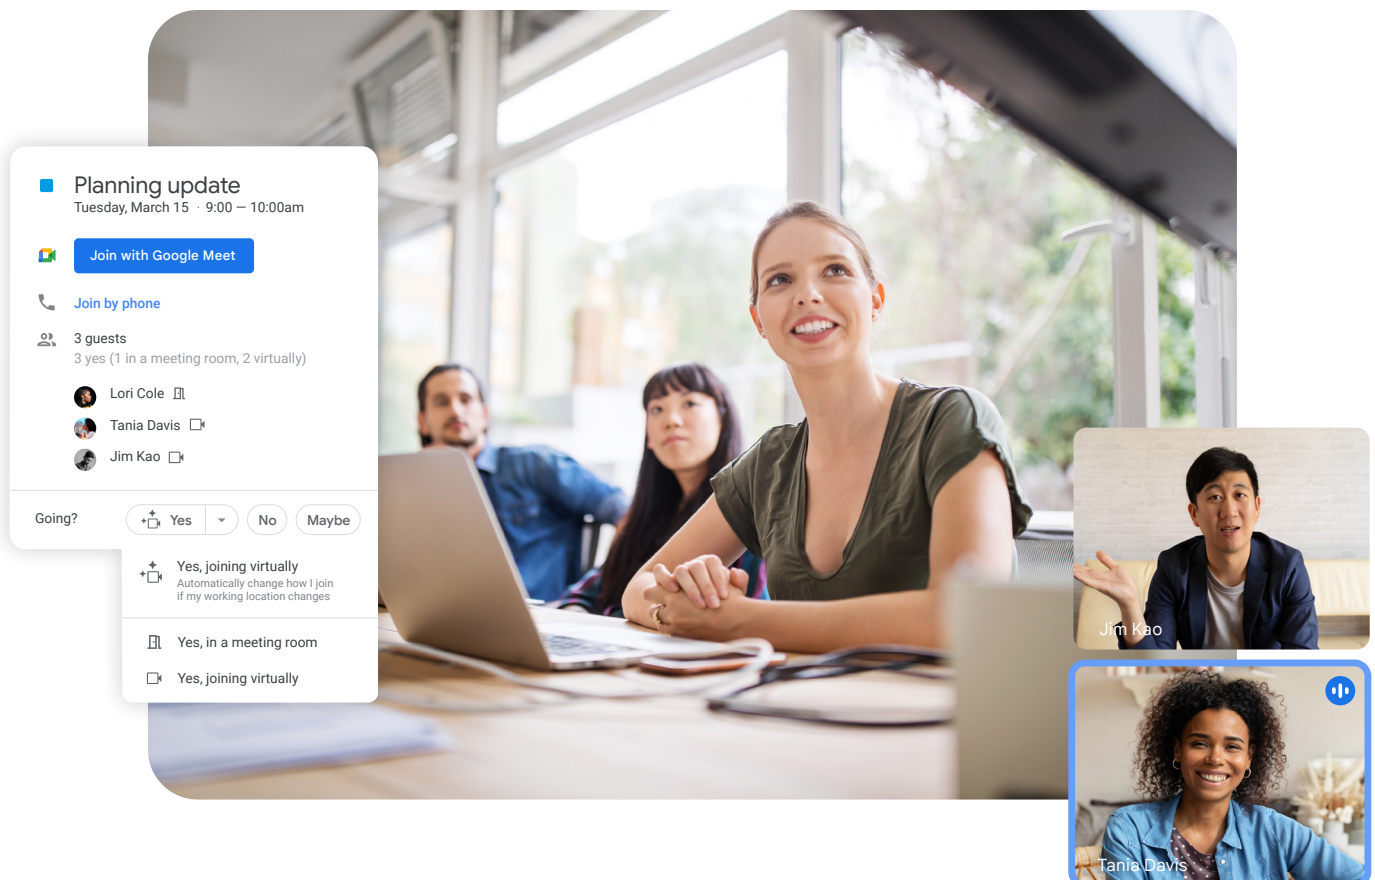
Planning update
Tuesday, March 15 · 9:00 — 10:00am

Join with Google Meet

Join by phone

3 guests
3 yes (1 in a meeting room, 2 virtually)

Lori Cole
Tania Davis
Jim Kao

Going?
Yes
No
Maybe

Yes, joining virtually
Automatically change how I join if my working location changes

Yes, in a meeting room

Yes, joining virtually

Jim Kao

Tania Davis